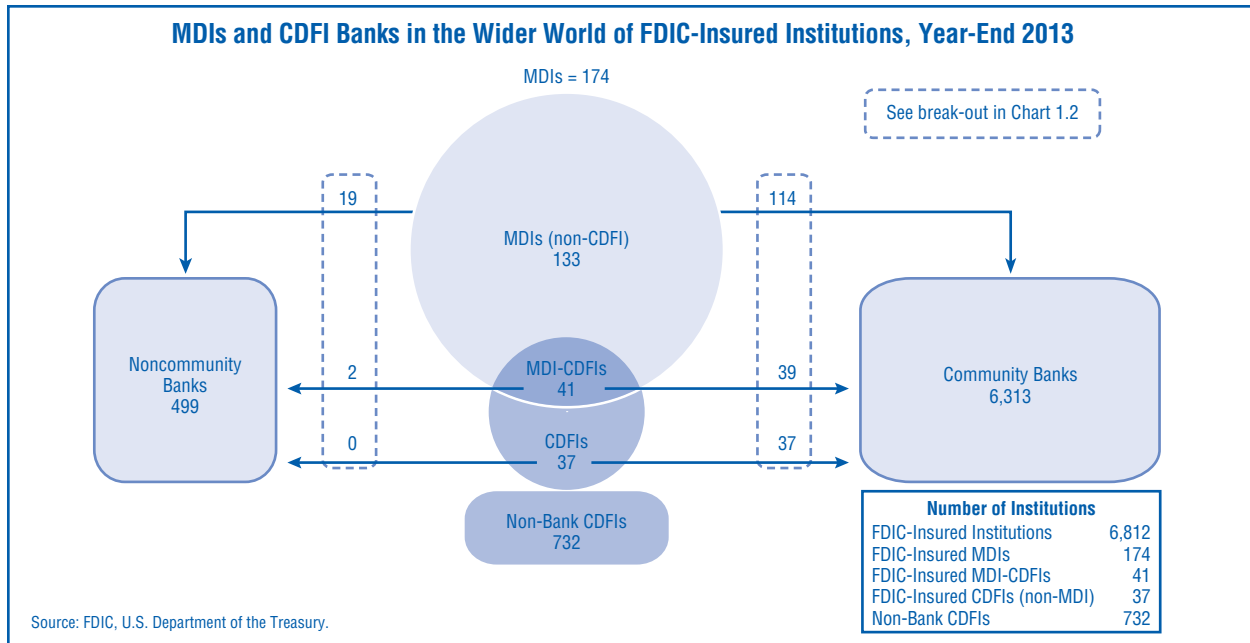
MDIs and CDFI Banks in the Wider World of FDIC-Insured Institutions, Year-End 2013

MDIs = 174

See break-out in Chart 1.2

19

114

MDIs (non-CDFI)
133

Noncommunity Banks
499

2

MDI-CDFIs
41

39

Community Banks
6,313

0

CDFIs
37

37

Non-Bank CDFIs
732

| Number of Institutions | |
|---|---|
| FDIC-Insured Institutions | 6,812 |
| FDIC-Insured MDIs | 174 |
| FDIC-Insured MDI-CDFIs | 41 |
| FDIC-Insured CDFIs (non-MDI) | 37 |
| Non-Bank CDFIs | 732 |

Source: FDIC, U.S. Department of the Treasury.